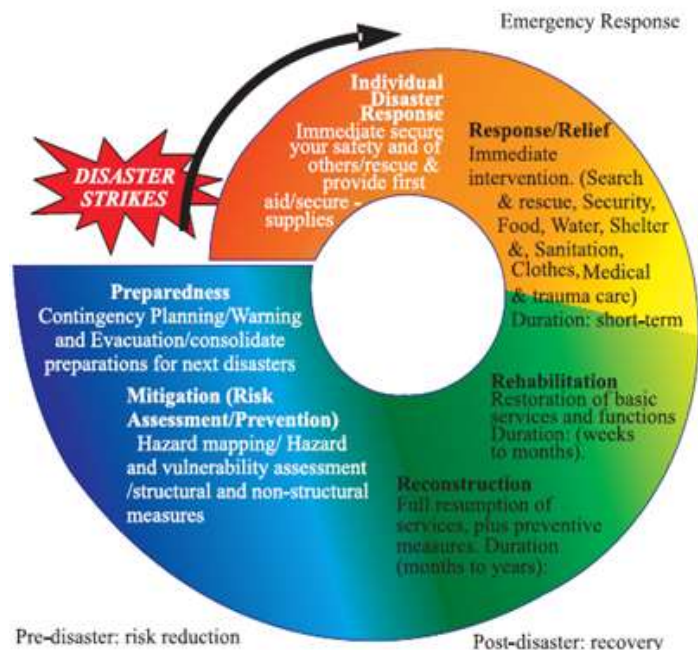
Emergency Response

DISASTER STRIKES

Individual Disaster Response
Immediate secure your safety and of others/rescue & provide first aid/secure - supplies

Response/Relief
Immediate intervention. (Search & rescue, Security, Food, Water, Shelter &, Sanitation, Clothes, Medical & trauma care)
Duration: short-term

Rehabilitation
Restoration of basic services and functions
Duration: (weeks to months).

Reconstruction
Full resumption of services, plus preventive measures. Duration (months to years).

Preparedness
Contingency Planning/Warning and Evacuation/consolidate preparations for next disasters

Mitigation (Risk Assessment/Prevention)
Hazard mapping/ Hazard and vulnerability assessment /structural and non-structural measures

Pre-disaster: risk reduction

Post-disaster: recovery